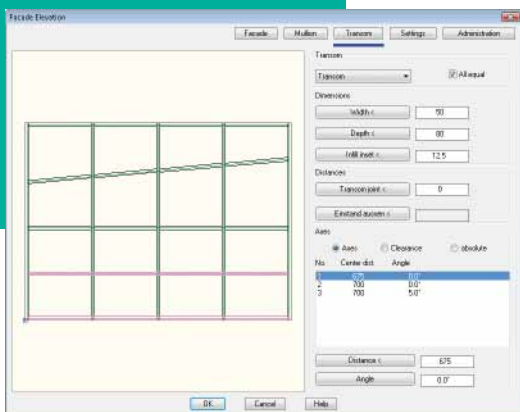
Facade Elevation

Facade | Mullion | Transom | Settings | Administration

Transom

Transom

All equal

Dimensions

Width < | 50

Depth < | 80

Infill inset < | 12.5

Distances

Transom joint < | 0

Einstand aussen <

Axes

Axes | Clearance | absolute

| No. | Center dist. | Angle |
|---|---|---|
| 1 | 675 | 0.0° |
| 2 | 700 | 0.0° |
| 3 | 700 | 5.0° |

Distance < | 675

Angle | 0.0°

OK | Cancel | Help